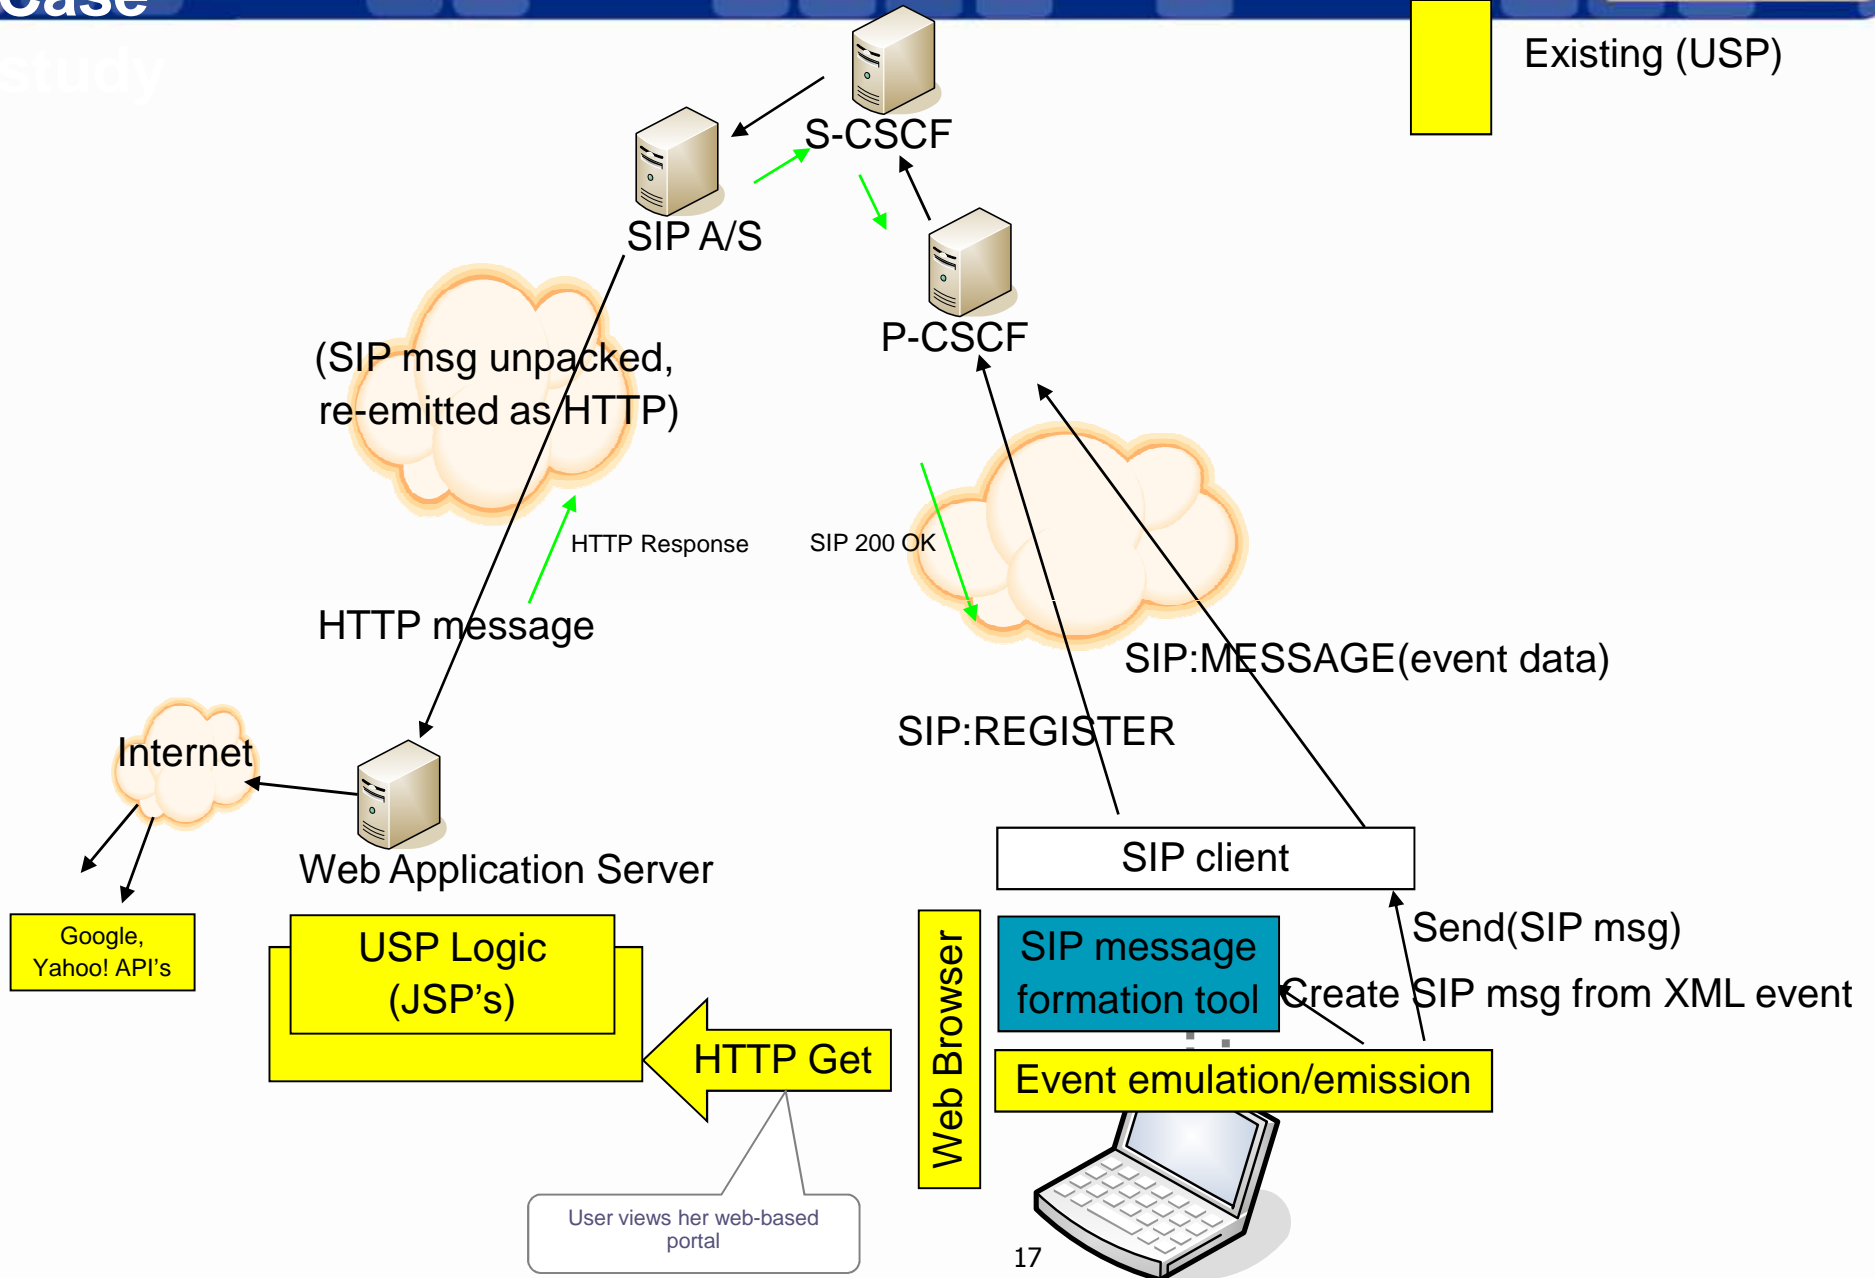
Case study

Existing (USP)

S-CSCF

SIP A/S

P-CSCF

(SIP msg unpacked, re-emitted as HTTP)

HTTP Response

SIP 200 OK

HTTP message

SIP:MESSAGE(event data)

SIP:REGISTER

Internet

Web Application Server

SIP client

Google, Yahoo! API's

USP Logic (JSP's)

Send(SIP msg)

SIP message formation tool

Create SIP msg from XML event

Web Browser

HTTP Get

Event emulation/emission

User views her web-based portal

17